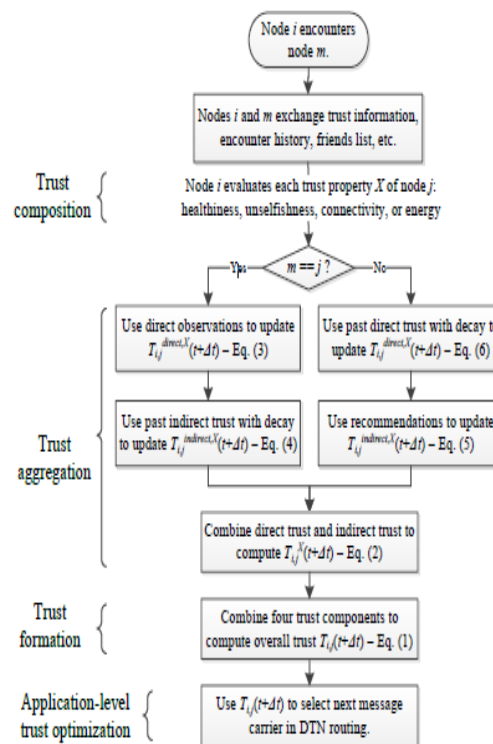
Node $i$ encounters node $m$.

Nodes $i$ and $m$ exchange trust information, encounter history, friends list, etc.

Trust composition

Node $i$ evaluates each trust property $X$ of node $j$: healthiness, unselfishness, connectivity, or energy

$m == j$ ?

Yes

No

Use direct observations to update $T_{i,j}^{direct,X}(t+\Delta t)$ – Eq. (3)

Use past direct trust with decay t update $T_{i,j}^{direct,X}(t+\Delta t)$ – Eq. (6)

Trust aggregation

Use past indirect trust with decay to update $T_{i,j}^{indirect,X}(t+\Delta t)$ – Eq. (4)

Use recommendations to update $T_{i,j}^{indirect,X}(t+\Delta t)$ – Eq. (5)

Combine direct trust and indirect trust to compute $T_{i,j}^{X}(t+\Delta t)$ – Eq. (2)

Trust formation

Combine four trust components to compute overall trust $T_{i,j}(t+\Delta t)$ – Eq. (1)

Application-level trust optimization

Use $T_{i,j}(t+\Delta t)$ to select next message carrier in DTN routing.